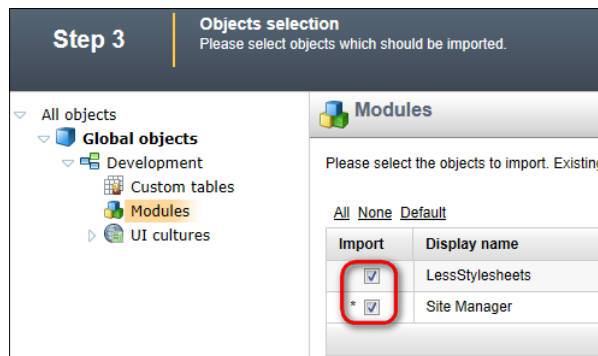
Step 3

Objects selection
Please select objects which should be imported.

All objects
Global objects
Development
Custom tables
Modules
UI cultures

Modules

Please select the objects to import. Existing

All None Default

| Import | Display name |
|---|---|
| ☑ | LessStylesheets |
| * ☑ | Site Manager |